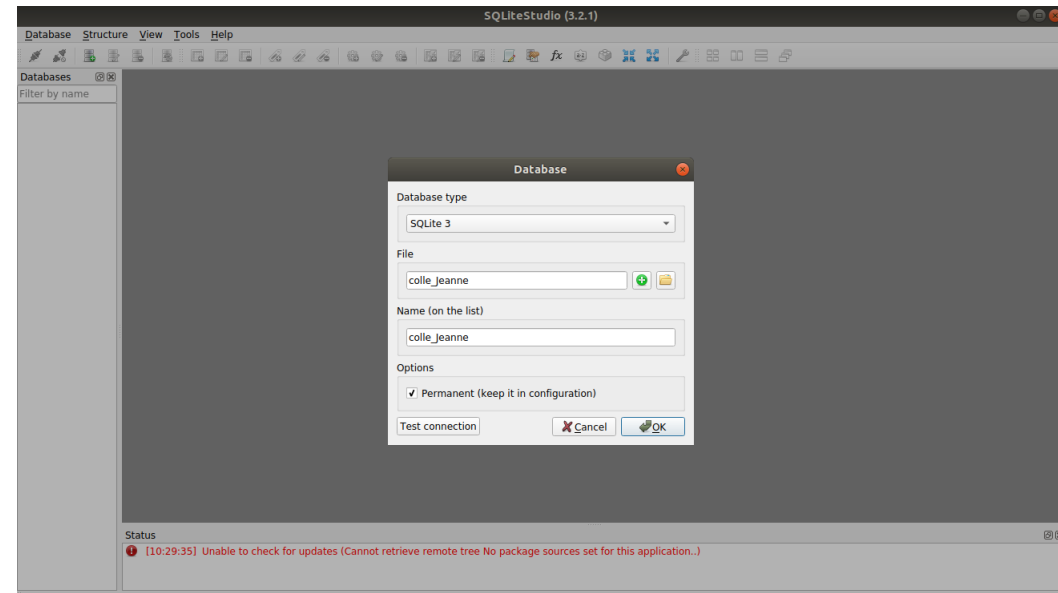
SQLiteStudio (3.2.1)

Database Structure View Tools Help

Databases

Filter by name

Database

Database type

SQLite 3

File

colle_Jeanne

Name (on the list)

colle_Jeanne

Options

Permanent (keep it in configuration)

Test connection

Cancel

OK

Status

[10:29:35] Unable to check for updates (Cannot retrieve remote tree No package sources set for this application..)